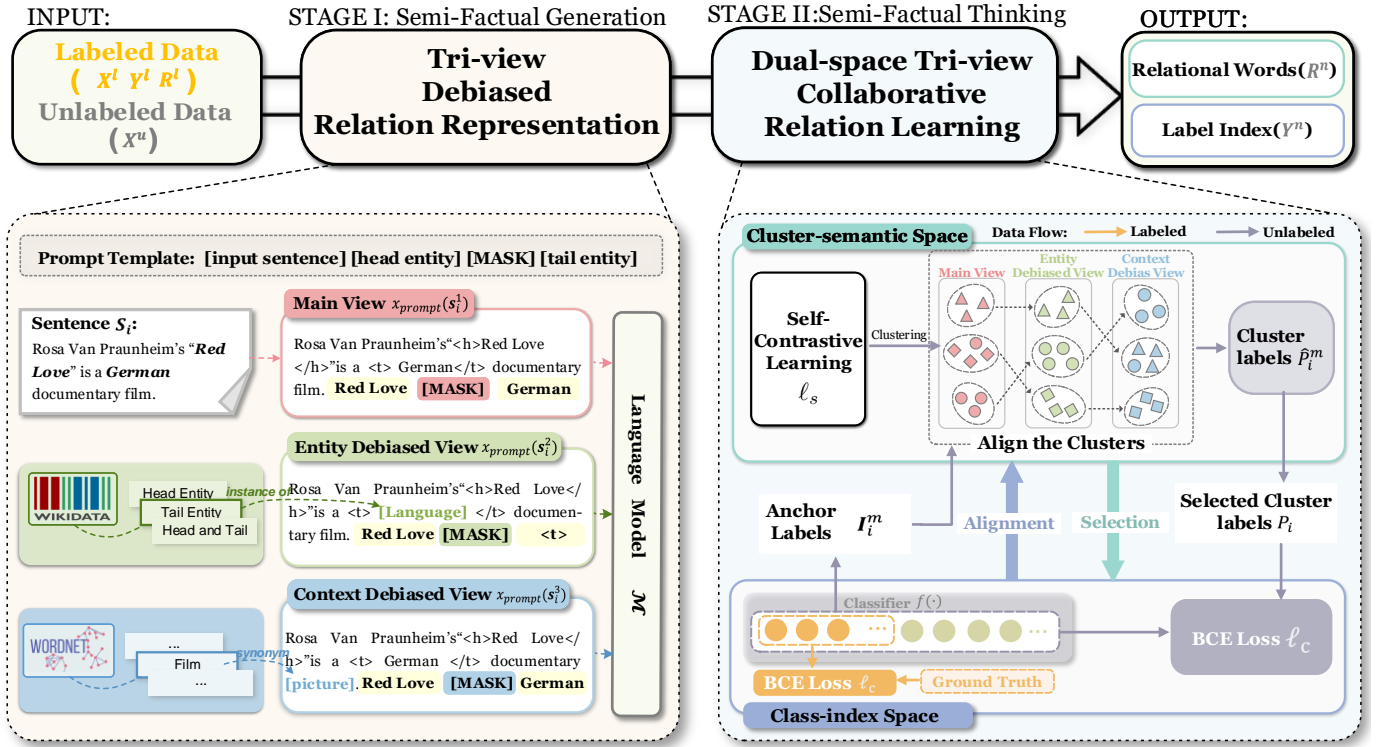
INPUT:

Labeled Data
$(X^l\ Y^l\ R^l)$
Unlabeled Data
$(X^u)$

STAGE I: Semi-Factual Generation

Tri-view Debiased Relation Representation

STAGE II:Semi-Factual Thinking

Dual-space Tri-view Collaborative Relation Learning

OUTPUT:

Relational Words($R^n$)

Label Index($Y^n$)

Prompt Template: [input sentence] [head entity] [MASK] [tail entity]

Sentence $S_i$:
Rosa Van Praunheim's "Red Love" is a German documentary film.

Main View $x_{prompt}(s_i^1)$
Rosa Van Praunheim's"<h>Red Love </h>"is a <t> German</t> documentary film. Red Love [MASK] German

WIKIDATA
Head Entity
Tail Entity
Head and Tail
instance of

Entity Debiased View $x_{prompt}(s_i^2)$
Rosa Van Praunheim's"<h>Red Love</h>"is a <t>[Language] </t> documentary film. Red Love [MASK] <t>

WORDNET
...
Film
...
synonym

Context Debiased View $x_{prompt}(s_i^3)$
Rosa Van Praunheim's"<h>Red Love</h>"is a <t> German </t> documentary [picture]. Red Love [MASK] German

Language Model $\mathcal{M}$

Cluster-semantic Space

Data Flow: Labeled Unlabeled

Self-Contrastive Learning $\ell_s$

Clustering

Main View
Entity Debiased View
Context Debias View

Align the Clusters

Cluster labels $\hat{P}_i^m$

Anchor Labels $I_i^m$

Alignment

Selection

Selected Cluster labels $P_i$

Classifier $f(\cdot)$

BCE Loss $\ell_c$

BCE Loss $\ell_c$

Ground Truth

Class-index Space